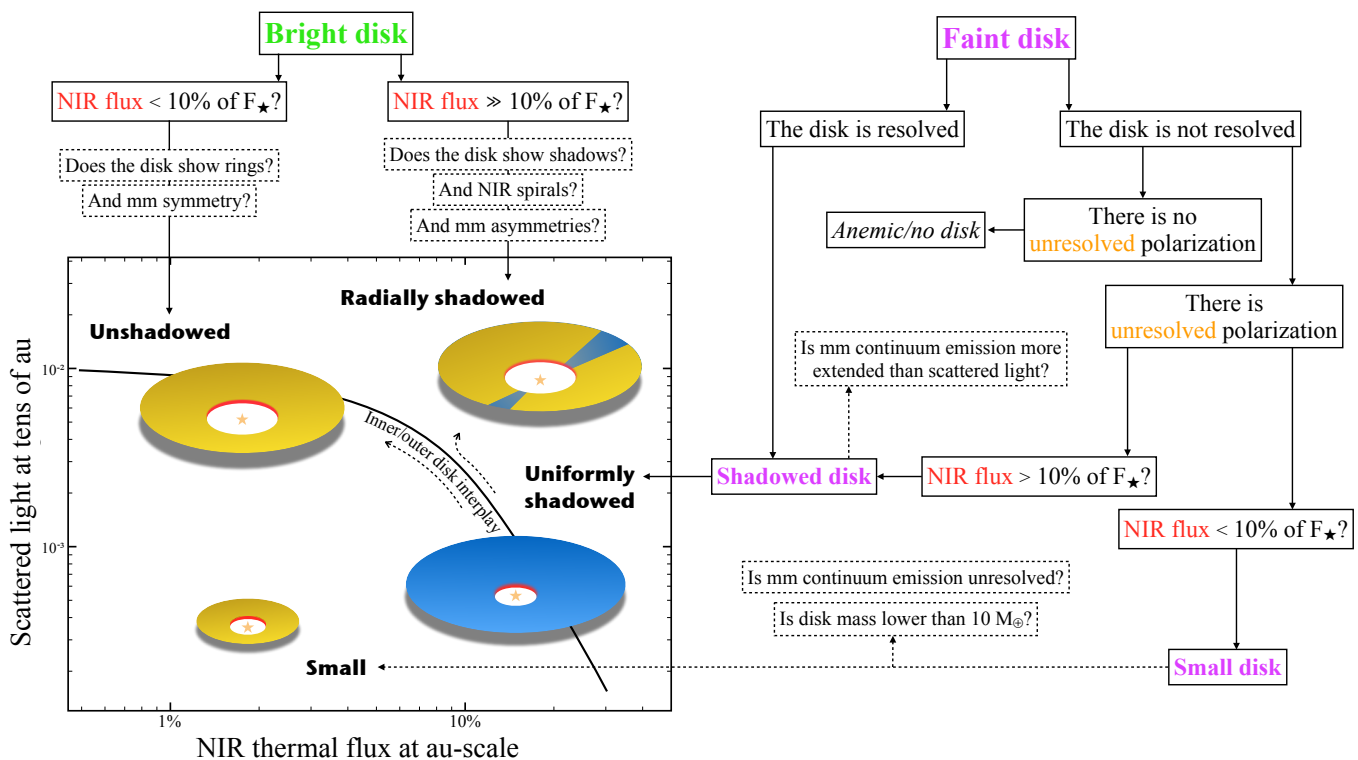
Bright disk

NIR flux < 10% of $F_\star$?

Does the disk show rings?

And mm symmetry?

NIR flux ≫ 10% of $F_\star$?

Does the disk show shadows?

And NIR spirals?

And mm asymmetries?

Faint disk

The disk is resolved

The disk is not resolved

Anemic/no disk

There is no unresolved polarization

There is unresolved polarization

Is mm continuum emission more extended than scattered light?

Radially shadowed

Unshadowed

Inner/outer disk interplay

Uniformly shadowed

Shadowed disk

NIR flux > 10% of $F_\star$?

NIR flux < 10% of $F_\star$?

Is mm continuum emission unresolved?

Is disk mass lower than 10 $M_\oplus$?

Small

Small disk

Scattered light at tens of au

$10^{-2}$

$10^{-3}$

1%

10%

NIR thermal flux at au-scale